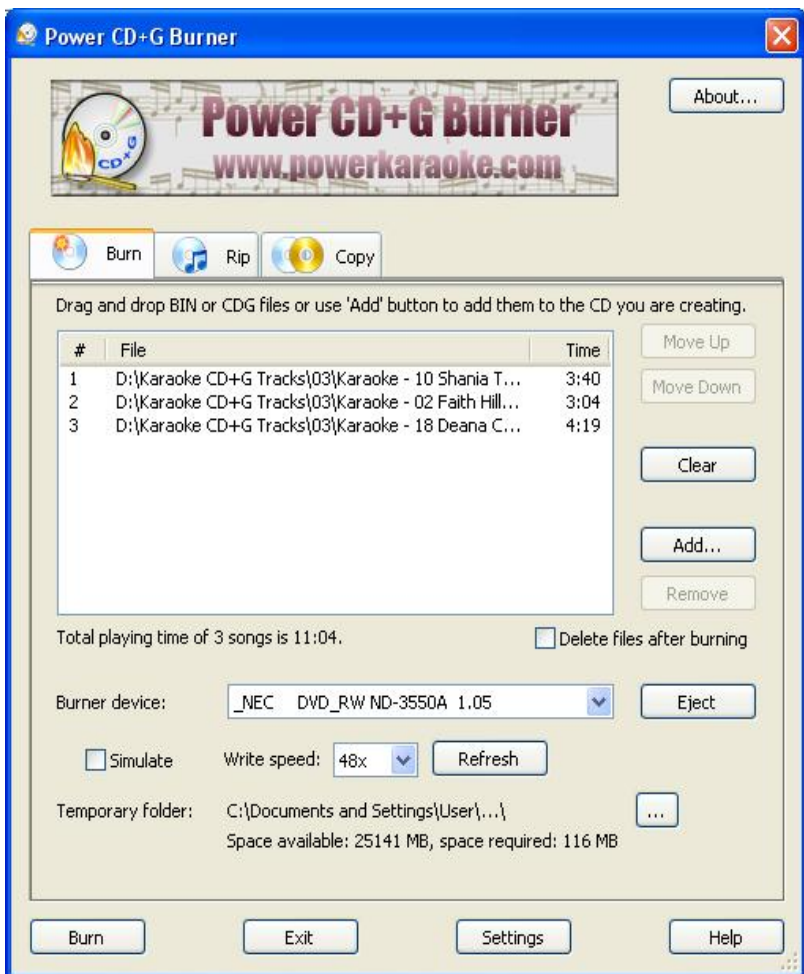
Power CD+G Burner

Power CD+G Burner
www.powerkaraoke.com

CD+G

About...

Burn | Rip | Copy

Drag and drop BIN or CDG files or use 'Add' button to add them to the CD you are creating.

| # | File | Time |
|---|---|---|
| 1 | D:\Karaoke CD+G Tracks\03\Karaoke - 10 Shania T... | 3:40 |
| 2 | D:\Karaoke CD+G Tracks\03\Karaoke - 02 Faith Hill... | 3:04 |
| 3 | D:\Karaoke CD+G Tracks\03\Karaoke - 18 Deana C... | 4:19 |

Move Up
Move Down
Clear
Add...
Remove

Total playing time of 3 songs is 11:04.

Delete files after burning

Burner device: _NEC DVD_RW ND-3550A 1.05

Eject

Simulate

Write speed: 48x

Refresh

Temporary folder: C:\Documents and Settings\User\...\

...

Space available: 25141 MB, space required: 116 MB

Burn
Exit
Settings
Help